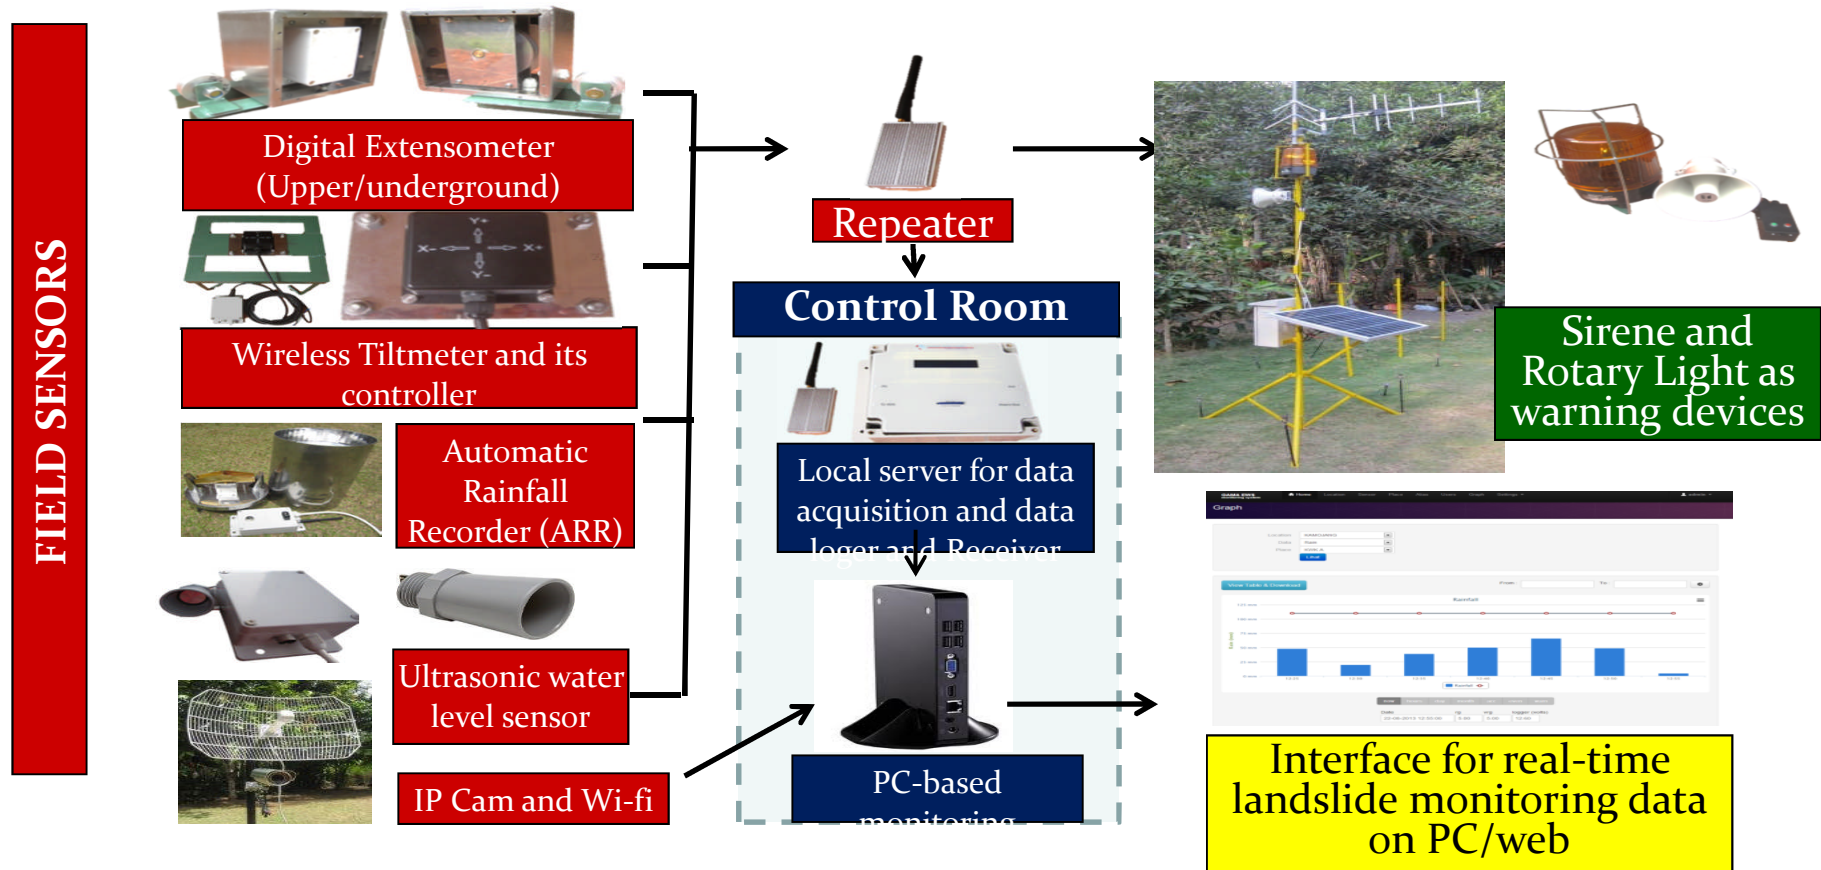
FIELD SENSORS

Digital Extensometer (Upper/underground)

Y+ X- X+ Y-

Wireless Tiltmeter and its controller

Automatic Rainfall Recorder (ARR)

Ultrasonic water level sensor

IP Cam and Wi-fi

Repeater

Control Room

Local server for data acquisition and data loger and Receiver

PC-based monitoring

Sirene and Rotary Light as warning devices

Graph

Rainfall

Interface for real-time landslide monitoring data on PC/web